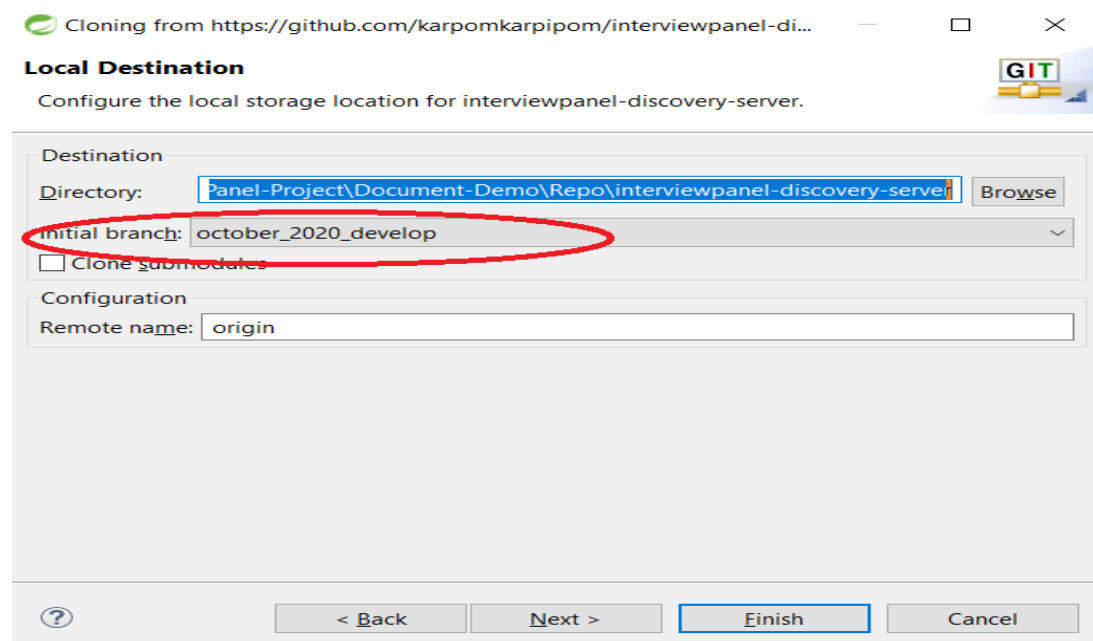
Cloning from https://github.com/karpomkarpipom/interviewpanel-di...

Local Destination

Configure the local storage location for interviewpanel-discovery-server.

GIT

Destination

Directory: Panel-Project\Document-Demo\Repo\interviewpanel-discovery-server

Browse

Initial branch: october_2020_develop

Clone submodules

Configuration

Remote name: origin

?

< Back

Next >

Finish

Cancel